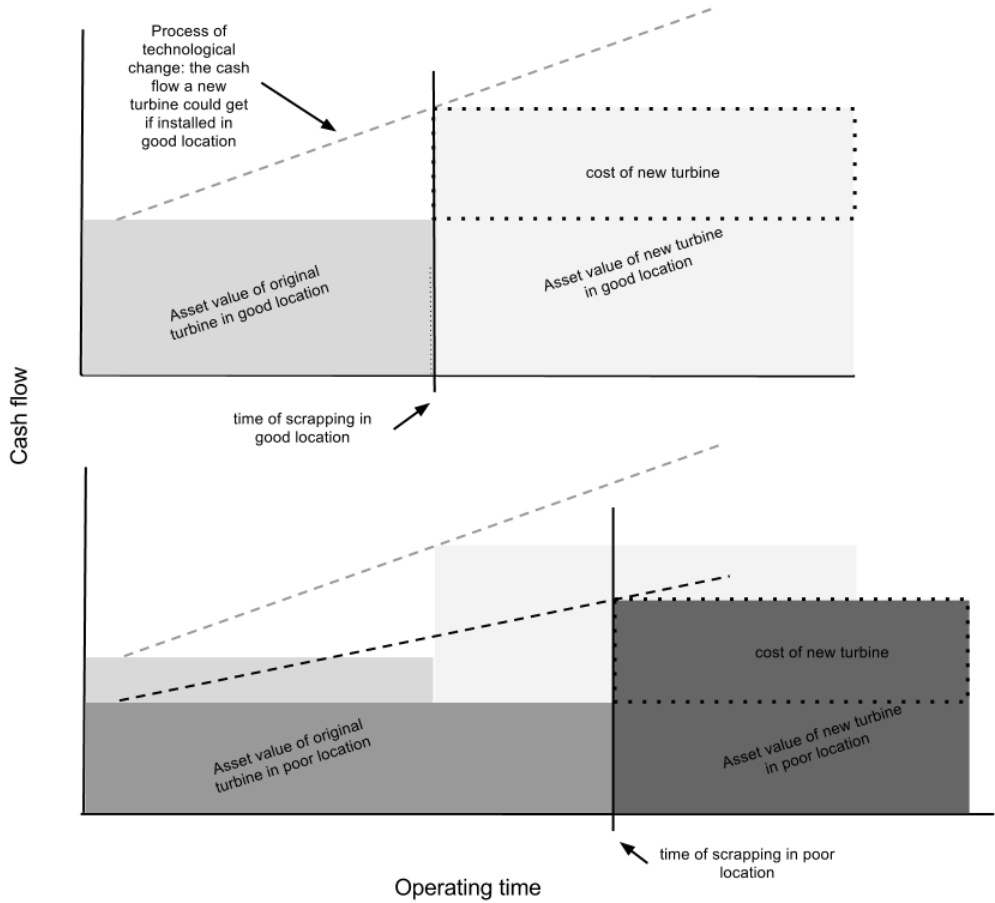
Process of technological change: the cash flow a new turbine could get if installed in good location

cost of new turbine

Asset value of original turbine in good location

Asset value of new turbine in good location

time of scrapping in good location

Cash flow

cost of new turbine

Asset value of original turbine in poor location

Asset value of new turbine in poor location

time of scrapping in poor location

Operating time